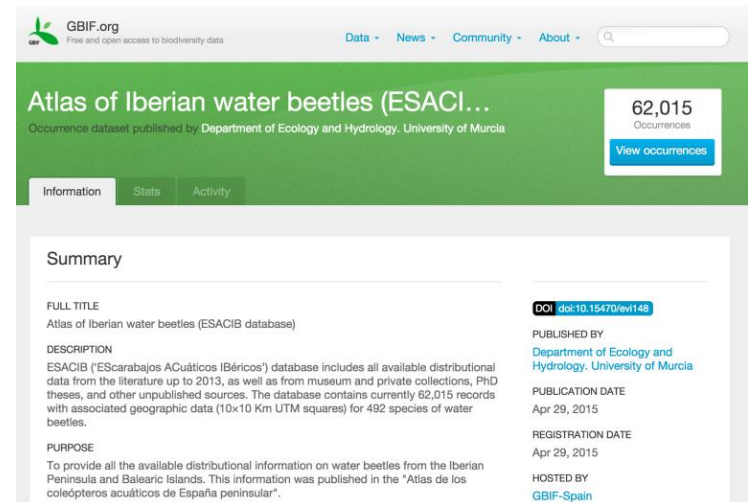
GBIF.org
Free and open access to biodiversity data

Data ▾ News ▾ Community ▾ About ▾

Atlas of Iberian water beetles (ESACI…
Occurrence dataset published by Department of Ecology and Hydrology. University of Murcia

62,015
Occurrences
View occurrences

Information Stats Activity

Summary

FULL TITLE
Atlas of Iberian water beetles (ESACIB database)

DESCRIPTION
ESACIB ('EScarabajos ACuáticos IBéricos') database includes all available distributional data from the literature up to 2013, as well as from museum and private collections, PhD theses, and other unpublished sources. The database contains currently 62,015 records with associated geographic data (10×10 Km UTM squares) for 492 species of water beetles.

PURPOSE
To provide all the available distributional information on water beetles from the Iberian Peninsula and Balearic Islands. This information was published in the "Atlas de los coleópteros acuáticos de España peninsular".

DOI doi:10.15470/evi148

PUBLISHED BY
Department of Ecology and Hydrology. University of Murcia

PUBLICATION DATE
Apr 29, 2015

REGISTRATION DATE
Apr 29, 2015

HOSTED BY
GBIF-Spain